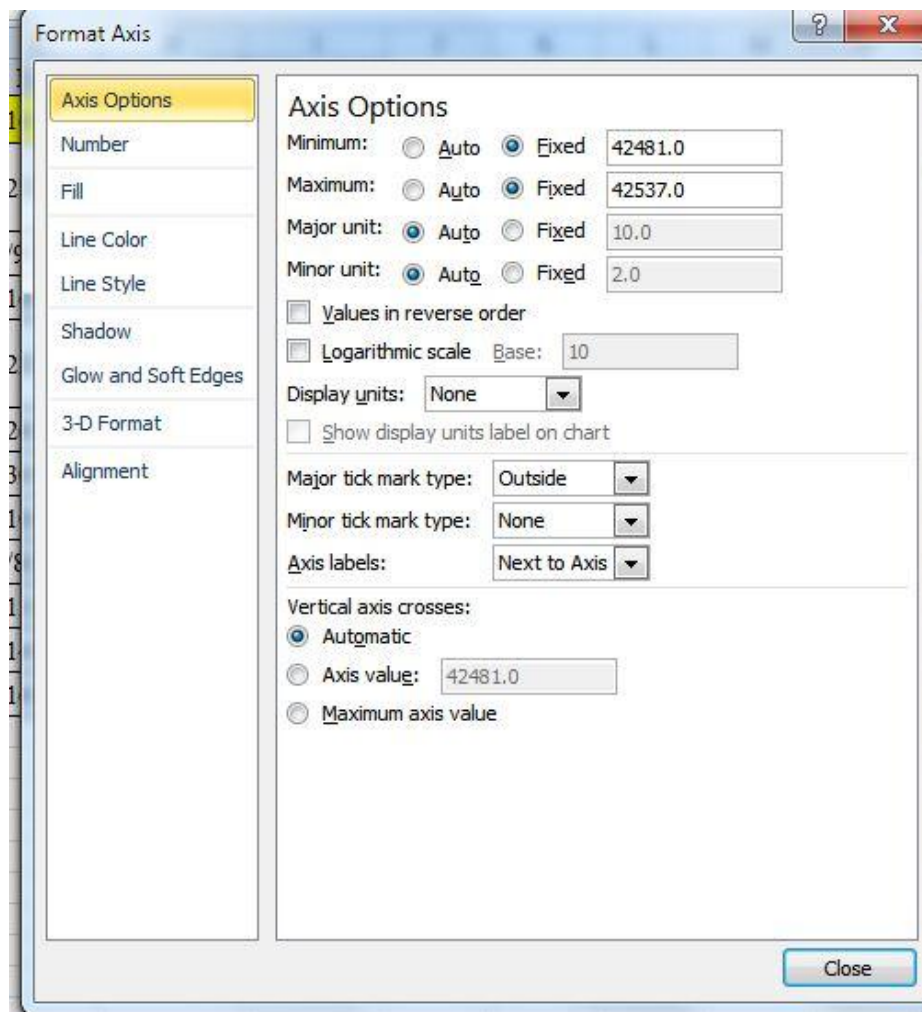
Format Axis

?

X

Axis Options
Number
Fill
Line Color
Line Style
Shadow
Glow and Soft Edges
3-D Format
Alignment

Axis Options

Minimum: Auto Fixed 42481.0
Maximum: Auto Fixed 42537.0
Major unit: Auto Fixed 10.0
Minor unit: Auto Fixed 2.0

Values in reverse order
Logarithmic scale Base: 10
Display units: None
Show display units label on chart

Major tick mark type: Outside
Minor tick mark type: None
Axis labels: Next to Axis

Vertical axis crosses:
Automatic
Axis value: 42481.0
Maximum axis value

Close